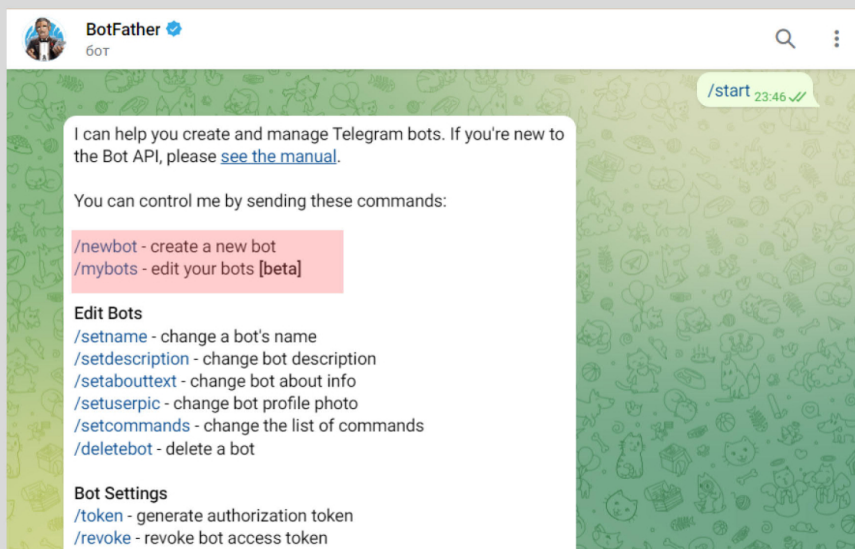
BotFather
бот

/start 23:46

I can help you create and manage Telegram bots. If you're new to the Bot API, please see the manual.

You can control me by sending these commands:

/newbot - create a new bot
/mybots - edit your bots [beta]

Edit Bots
/setname - change a bot's name
/setdescription - change bot description
/setabouttext - change bot about info
/setuserpic - change bot profile photo
/setcommands - change the list of commands
/deletebot - delete a bot

Bot Settings
/token - generate authorization token
/revoke - revoke bot access token